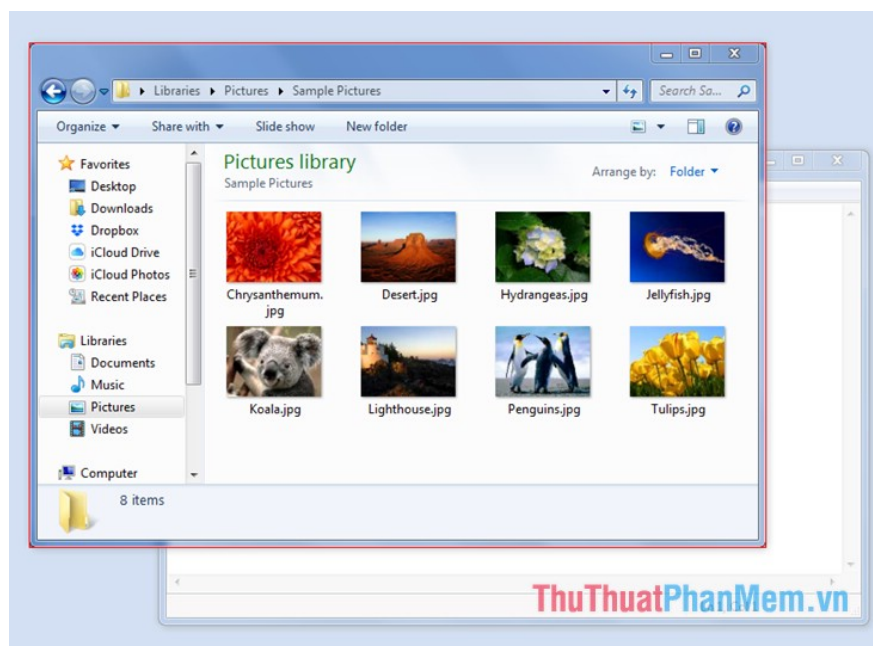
Libraries ▸ Pictures ▸ Sample Pictures

Search Sa...

Organize ▾ Share with ▾ Slide show New folder

Favorites
Desktop
Downloads
Dropbox
iCloud Drive
iCloud Photos
Recent Places

Libraries
Documents
Music
Pictures
Videos

Computer

Pictures library
Sample Pictures

Arrange by: Folder ▾

Chrysanthemum.jpg
Desert.jpg
Hydrangeas.jpg
Jellyfish.jpg
Koala.jpg
Lighthouse.jpg
Penguins.jpg
Tulips.jpg

8 items

ThuThuatPhanMem.vn